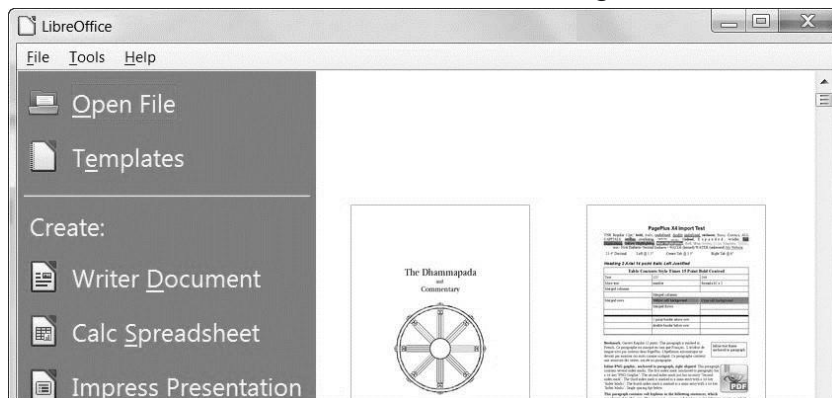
LibreOffice

File Tools Help

Open File

Templates

Create:

Writer Document

Calc Spreadsheet

Impress Presentation

The Dhammapada
and
Commentary

PagePlus A4 import Test

Heading 2 Arial 14 point Italic Left Justified

Table Contents Style Times 15 Point Bold Centred

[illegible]

PDF